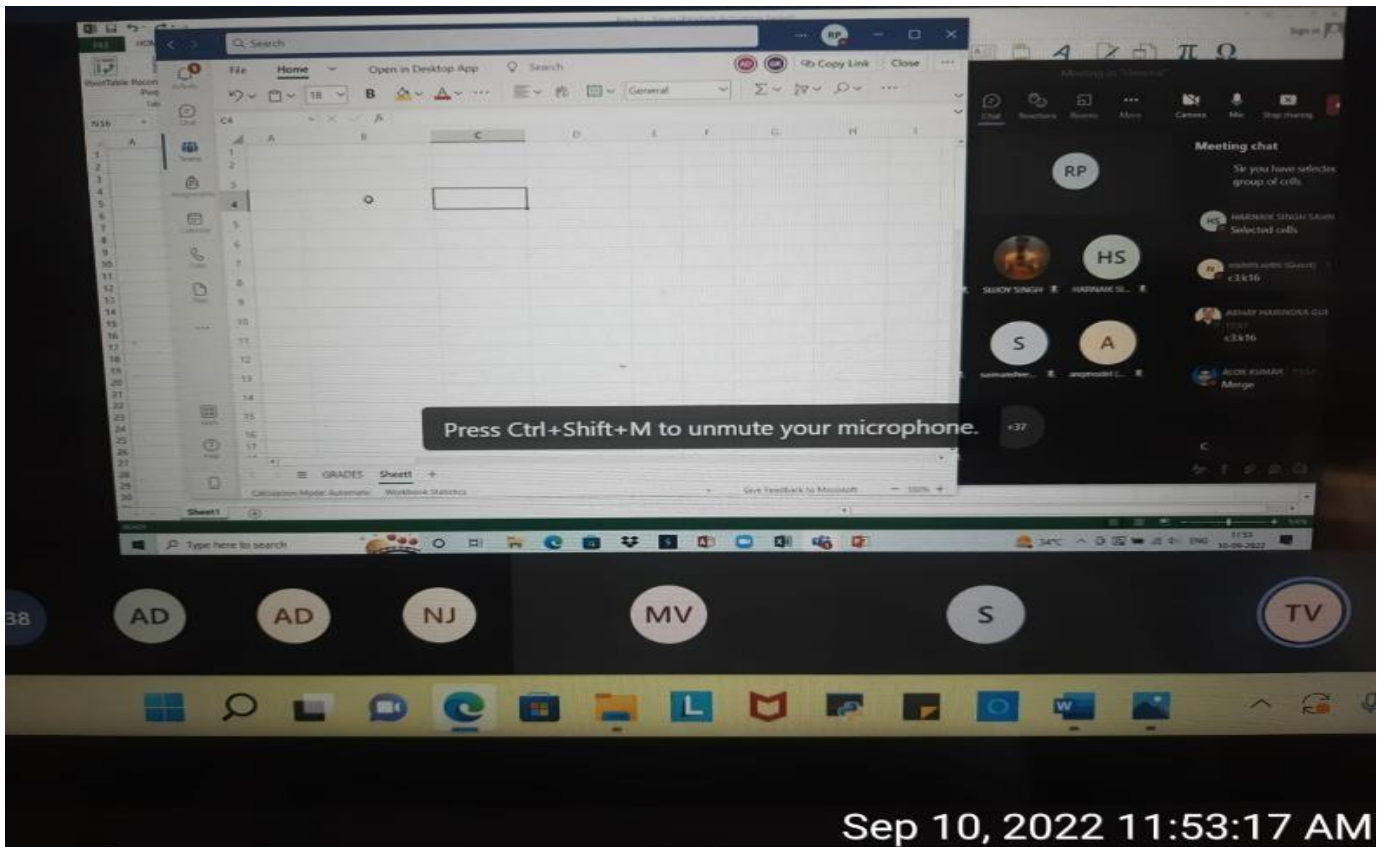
Search

File Home Open in Desktop App Search

Copy Link Close

General

C4

A B C D E F G H I

1
2
3
4
5
6
7
8
9
10
11
12
13
14
15
16
17

GRADES Sheet1 +

Calculation Mode: Automatic Workbook Statistics

Give Feedback to Microsoft 100%

Sign in

Meeting chat

Sir you have selected group of cells

HARNAIK SINGH SAHNI
Selected cells

c3:k16

ABHAY NARINDRA GU
c3:k16

ALOK KUMAR
Merge

RP

HS

SUJOY SINGH HARNAIK S...

S A

+37

Press Ctrl+Shift+M to unmute your microphone.

Sheet1

Type here to search

34°C ENG 11:53 10-09-2022

38 AD AD NJ MV S TV

Sep 10, 2022 11:53:17 AM